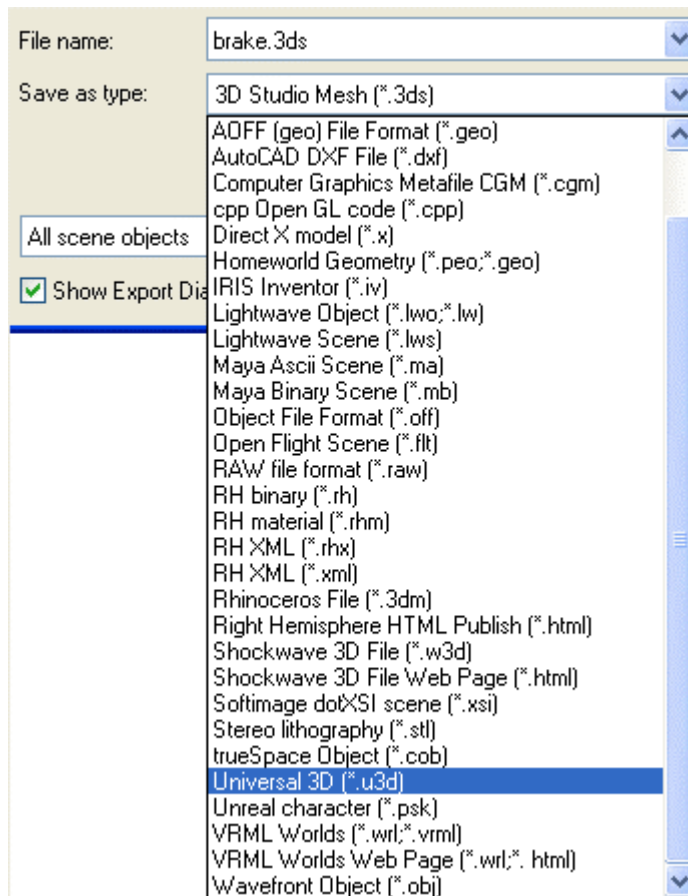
File name: brake.3ds

Save as type: 3D Studio Mesh (*.3ds)

All scene objects

Show Export Dia

AOFF (geo) File Format (*.geo)
AutoCAD DXF File (*.dxf)
Computer Graphics Metafile CGM (*.cgm)
cpp Open GL code (*.cpp)
Direct X model (*.x)
Homeworld Geometry (*.peo;*.geo)
IRIS Inventor (*.iv)
Lightwave Object (*.lwo;*.lw)
Lightwave Scene (*.lws)
Maya Ascii Scene (*.ma)
Maya Binary Scene (*.mb)
Object File Format (*.off)
Open Flight Scene (*.flt)
RAW file format (*.raw)
RH binary (*.rh)
RH material (*.rhm)
RH XML (*.rhx)
RH XML (*.xml)
Rhinoceros File (*.3dm)
Right Hemisphere HTML Publish (*.html)
Shockwave 3D File (*.w3d)
Shockwave 3D File Web Page (*.html)
Softimage dotXSI scene (*.xsi)
Stereo lithography (*.stl)
trueSpace Object (*.cob)
Universal 3D (*.u3d)
Unreal character (*.psk)
VRML Worlds (*.wrl;*.vrml)
VRML Worlds Web Page (*.wrl;*. html)
Wavefront Object (*.obj)